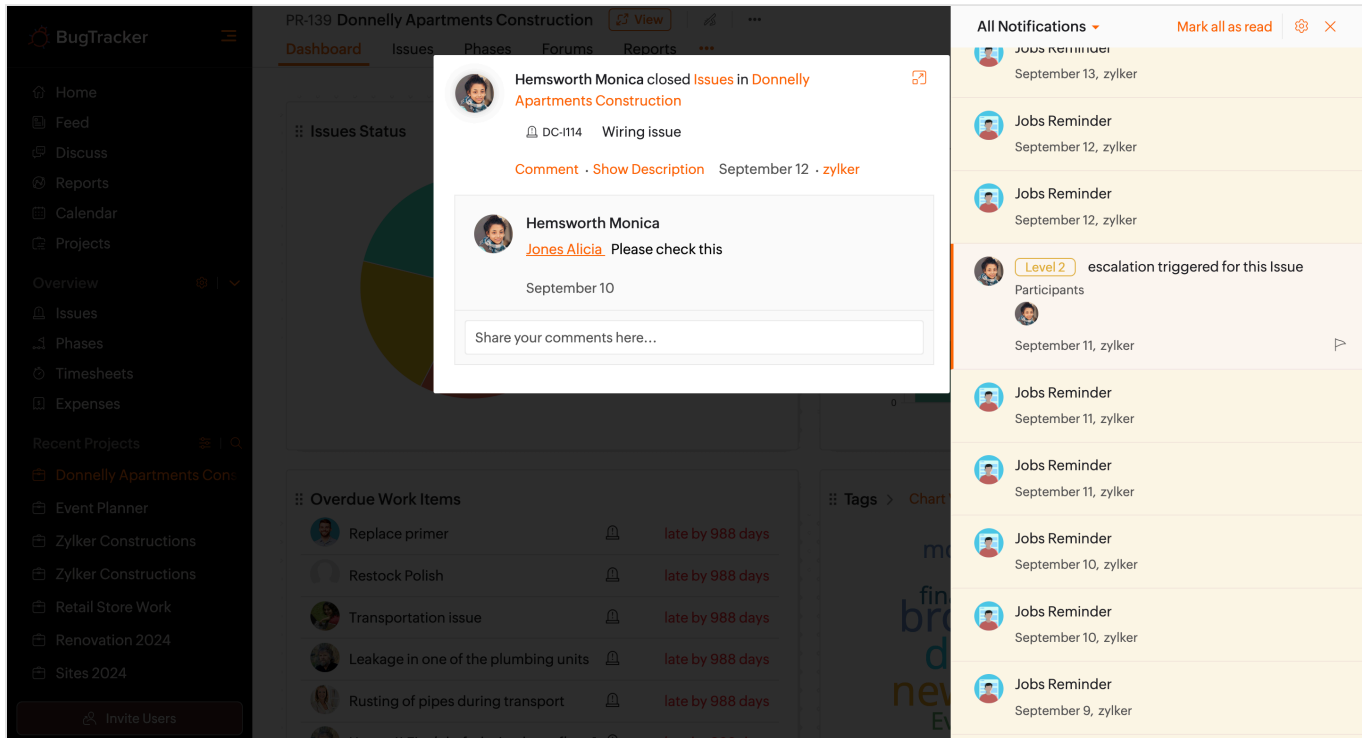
BugTracker

Home
Feed
Discuss
Reports
Calendar
Projects

Overview
Issues
Phases
Timesheets
Expenses

Recent Projects
Donnelly Apartments Cons
Event Planner
Zylker Constructions
Zylker Constructions
Retail Store Work
Renovation 2024
Sites 2024

Invite Users

PR-139 Donnelly Apartments Construction View

Dashboard Issues Phases Forums Reports

Issues Status

Overdue Work Items
Replace primer late by 988 days
Restock Polish late by 988 days
Transportation issue late by 988 days
Leakage in one of the plumbing units late by 988 days
Rusting of pipes during transport late by 988 days

Tags > Chart

Hemsworth Monica closed Issues in Donnelly Apartments Construction
DC-I114 Wiring issue
Comment · Show Description September 12 · zylker

Hemsworth Monica
Jones Alicia Please check this
September 10

Share your comments here...

All Notifications Mark all as read

Jobs Reminder
September 13, zylker

Jobs Reminder
September 12, zylker

Jobs Reminder
September 12, zylker

Level 2 escalation triggered for this Issue
Participants
September 11, zylker

Jobs Reminder
September 11, zylker

Jobs Reminder
September 11, zylker

Jobs Reminder
September 10, zylker

Jobs Reminder
September 10, zylker

Jobs Reminder
September 9, zylker